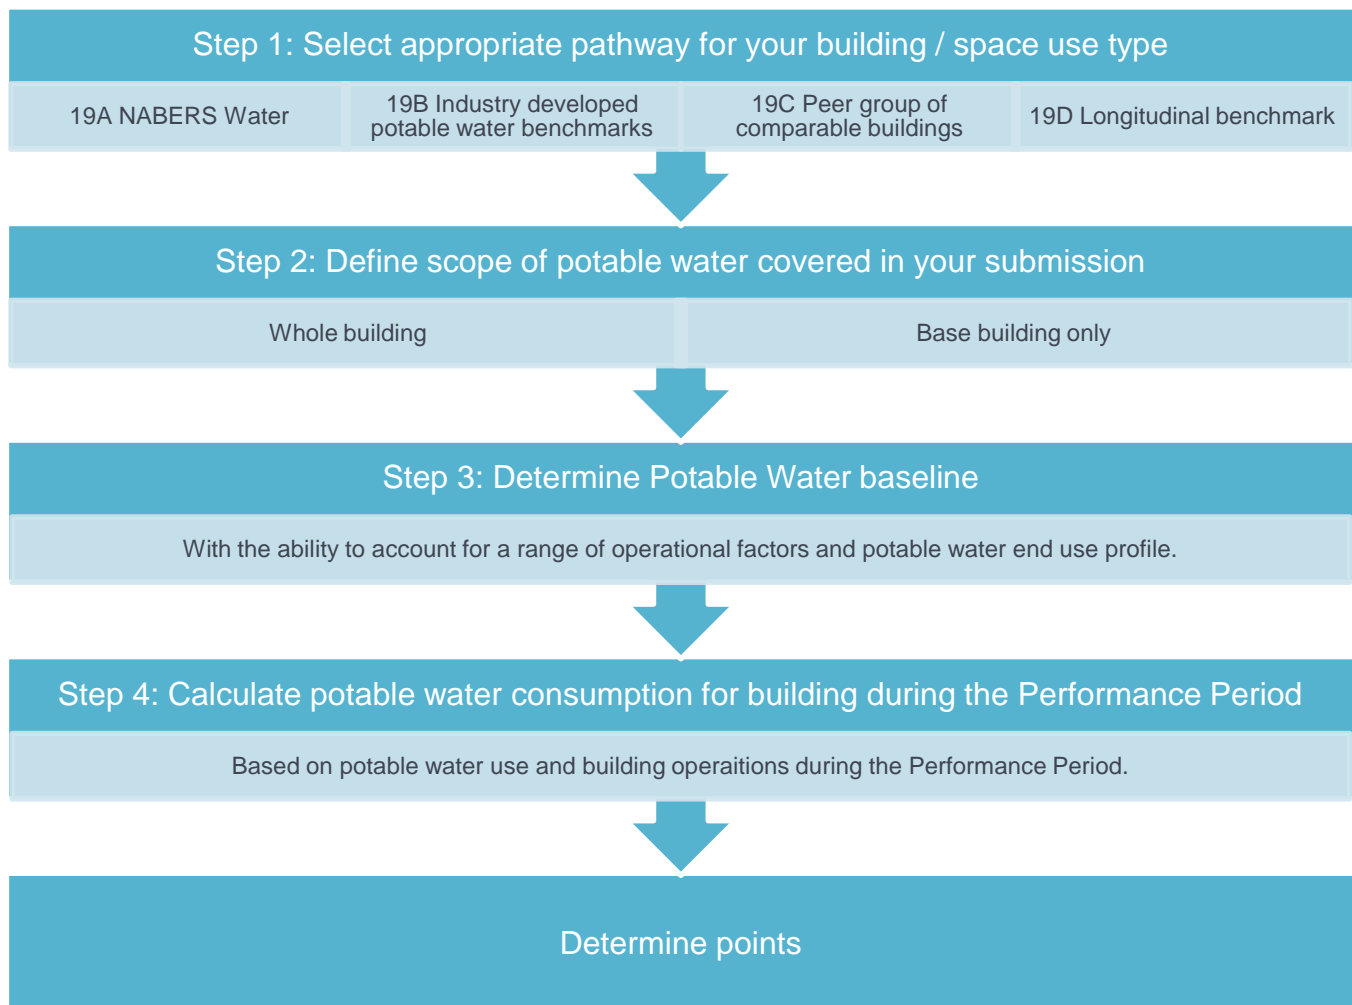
Step 1: Select appropriate pathway for your building / space use type

19A NABERS Water

19B Industry developed potable water benchmarks

19C Peer group of comparable buildings

19D Longitudinal benchmark

Step 2: Define scope of potable water covered in your submission

Whole building

Base building only

Step 3: Determine Potable Water baseline

With the ability to account for a range of operational factors and potable water end use profile.

Step 4: Calculate potable water consumption for building during the Performance Period

Based on potable water use and building operaitions during the Performance Period.

Determine points